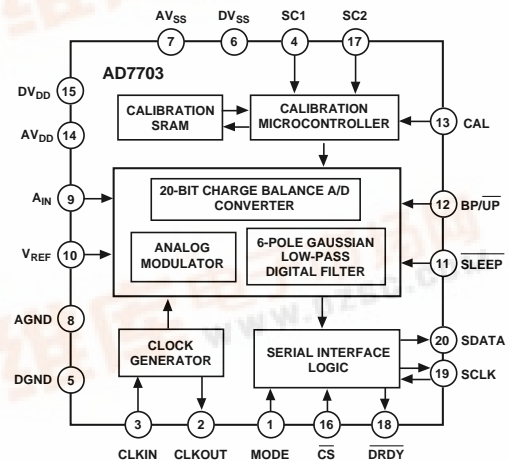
$AV_{SS}$ 7
$DV_{SS}$ 6
SC1 4
SC2 17

AD7703

$DV_{DD}$ 15
$AV_{DD}$ 14
$A_{IN}$ 9
$V_{REF}$ 10
AGND 8
DGND 5

CALIBRATION SRAM

CALIBRATION MICROCONTROLLER

13 CAL

20-BIT CHARGE BALANCE A/D CONVERTER

12 BP/$\overline{UP}$

ANALOG MODULATOR

6-POLE GAUSSIAN LOW-PASS DIGITAL FILTER

11 $\overline{SLEEP}$

CLOCK GENERATOR

SERIAL INTERFACE LOGIC

20 SDATA
19 SCLK

3 CLKIN
2 CLKOUT
1 MODE
16 $\overline{CS}$
18 $\overline{DRDY}$